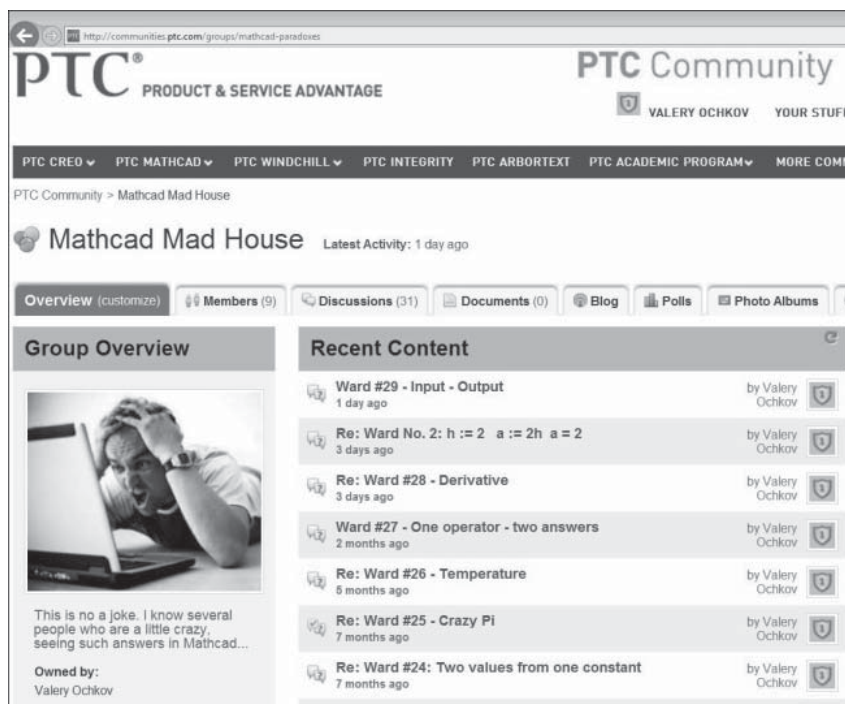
http://communities.ptc.com/groups/mathcad-paradoxes

PTC® PRODUCT & SERVICE ADVANTAGE

PTC Community

VALERY OCHKOV YOUR STUF

PTC CREO PTC MATHCAD PTC WINDCHILL PTC INTEGRITY PTC ARBORTEXT PTC ACADEMIC PROGRAM MORE COM

PTC Community > Mathcad Mad House

Mathcad Mad House Latest Activity: 1 day ago

Overview (customize) Members (9) Discussions (31) Documents (0) Blog Polls Photo Albums

Group Overview

This is no a joke. I know several people who are a little crazy, seeing such answers in Mathcad...

Owned by:
Valery Ochkov

Recent Content

Ward #29 - Input - Output
1 day ago
by Valery Ochkov

Re: Ward No. 2: h := 2 a := 2h a = 2
3 days ago
by Valery Ochkov

Re: Ward #28 - Derivative
3 days ago
by Valery Ochkov

Ward #27 - One operator - two answers
2 months ago
by Valery Ochkov

Re: Ward #26 - Temperature
5 months ago
by Valery Ochkov

Re: Ward #25 - Crazy Pi
7 months ago
by Valery Ochkov

Re: Ward #24: Two values from one constant
7 months ago
by Valery Ochkov